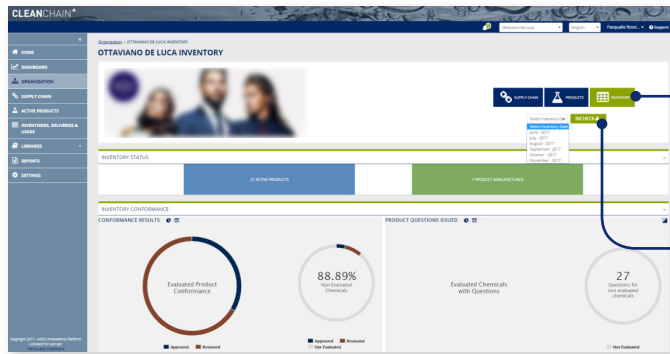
CLEANCHAIN

Ottaviano de Luca English Pasquale Rossi Support

HOME
DASHBOARD
ORGANIZATION
SUPPLY CHAIN
ACTIVE PRODUCTS
INVENTORIES, DELIVERIES & USAGE
LIBRARIES
REPORTS
SETTINGS

Organization > OTTAVIANO DE LUCA INVENTORY

OTTAVIANO DE LUCA INVENTORY

SUPPLY CHAIN
PRODUCTS
INVENTORY

Select Inventory Date
Select Inventory Date
June - 2017
July - 2017
August - 2017
September - 2017
October - 2017
November - 2017

INCHECK

INVENTORY STATUS

27 ACTIVE PRODUCTS

1 PRODUCT MANUFACTURER

INVENTORY CONFORMANCE

CONFORMANCE RESULTS

Evaluated Product Conformance

Approved Reviewed

88.89%
Non Evaluated Chemicals

Approved Reviewed
Not Evaluated

PRODUCT QUESTIONS ISSUED

Evaluated Chemicals with Questions

27
Questions for non evaluated chemicals

Not Evaluated

Copyright 2017 - ADEC Innovations Platform
Licensed for use by:
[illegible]